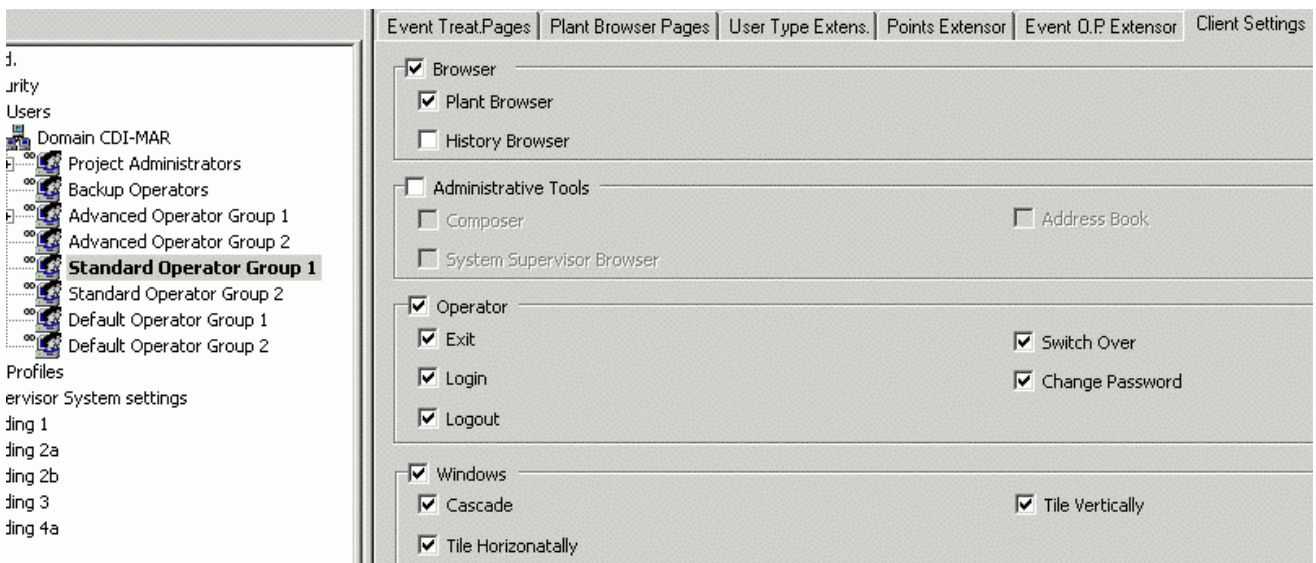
d.
urity
Users
Domain CDI-MAR
Project Administrators
Backup Operators
Advanced Operator Group 1
Advanced Operator Group 2
Standard Operator Group 1
Standard Operator Group 2
Default Operator Group 1
Default Operator Group 2
Profiles
ervisor System settings
ding 1
ding 2a
ding 2b
ding 3
ding 4a

Event Treat.Pages | Plant Browser Pages | User Type Extens. | Points Extensor | Event O.P. Extensor | Client Settings

☑ Browser
☑ Plant Browser
☐ History Browser

☐ Administrative Tools
☐ Composer
☐ Address Book
☐ System Supervisor Browser

☑ Operator
☑ Exit
☑ Switch Over
☑ Login
☑ Change Password
☑ Logout

☑ Windows
☑ Cascade
☑ Tile Vertically
☑ Tile Horizonatally